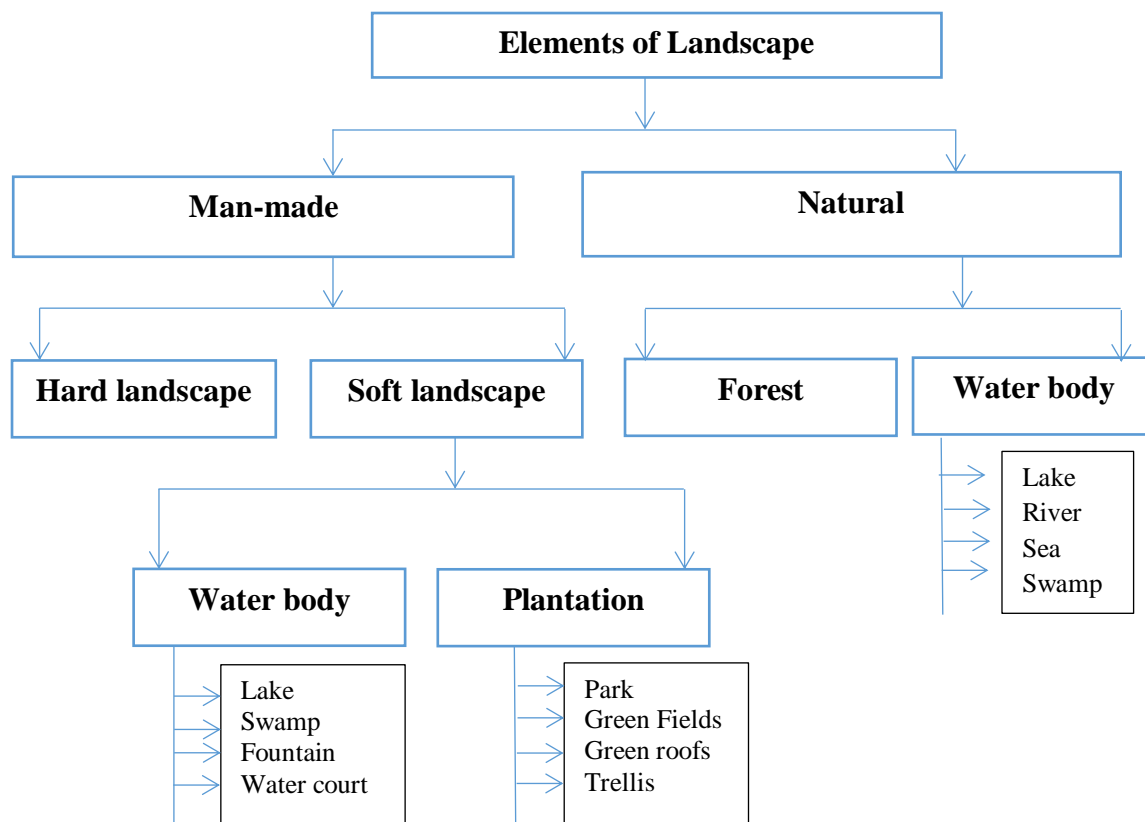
Elements of Landscape

Man-made

Natural

Hard landscape

Soft landscape

Forest

Water body

Lake
River
Sea
Swamp

Water body

Plantation

Lake
Swamp
Fountain
Water court

Park
Green Fields
Green roofs
Trellis